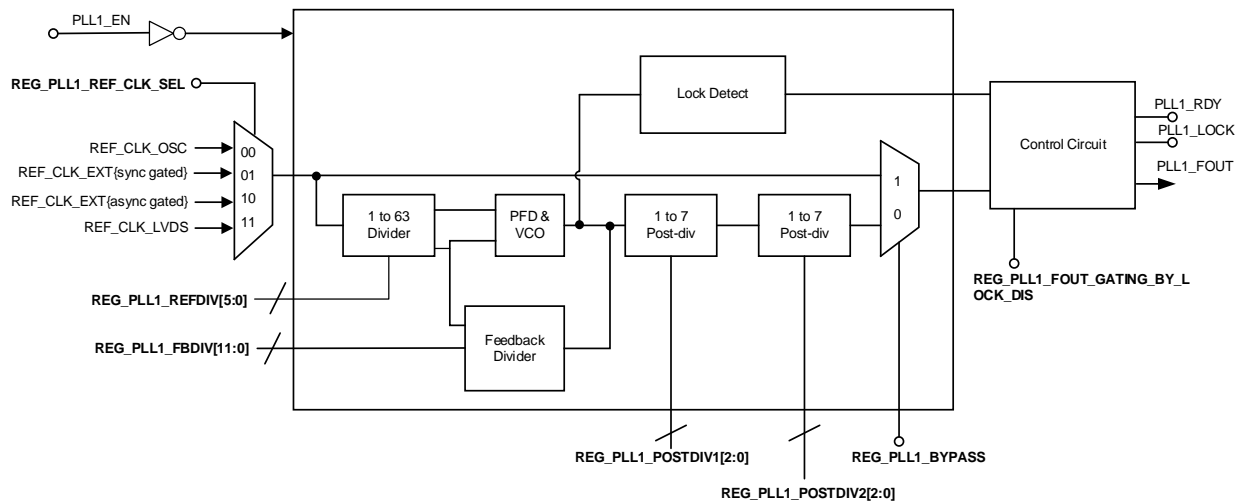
PLL1_EN

REG_PLL1_REF_CLK_SEL

REF_CLK_OSC
REF_CLK_EXT{sync gated}
REF_CLK_EXT{async gated}
REF_CLK_LVDS

00
01
10
11

Lock Detect

1 to 63 Divider

PFD & VCO

1 to 7 Post-div

1 to 7 Post-div

1
0

Control Circuit

PLL1_RDY
PLL1_LOCK
PLL1_FOUT

REG_PLL1_FOUT_GATING_BY_LOCK_DIS

Feedback Divider

REG_PLL1_REFDIV[5:0]

REG_PLL1_FBDIV[11:0]

REG_PLL1_POSTDIV1[2:0]

REG_PLL1_BYPASS

REG_PLL1_POSTDIV2[2:0]